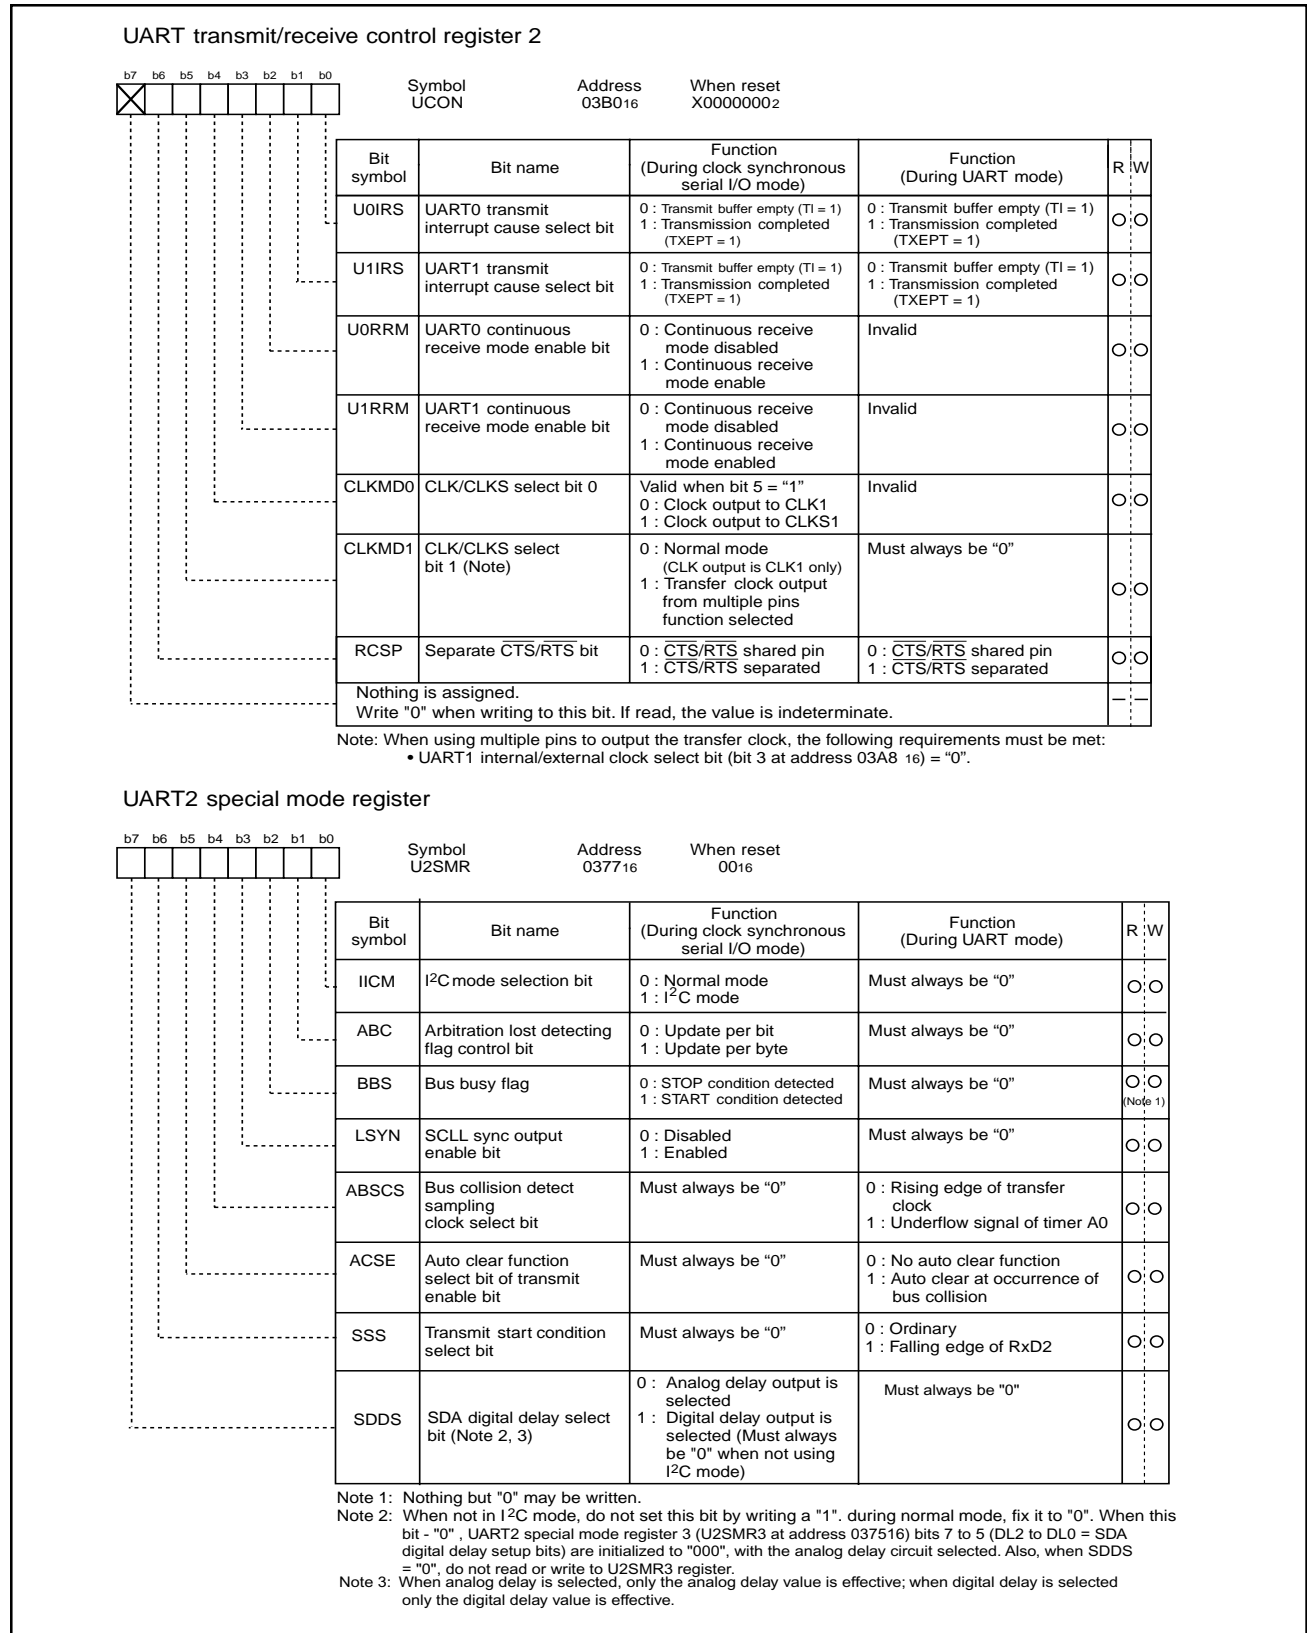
UART transmit/receive control register 2

b7 b6 b5 b4 b3 b2 b1 b0

Symbol UCON

Address $03B0_{16}$

When reset $X0000000_2$

| Bit symbol | Bit name | Function (During clock synchronous serial I/O mode) | Function (During UART mode) | R | W |
|---|---|---|---|---|---|
| U0IRS | UART0 transmit interrupt cause select bit | 0 : Transmit buffer empty (TI = 1) 1 : Transmission completed (TXEPT = 1) | 0 : Transmit buffer empty (TI = 1) 1 : Transmission completed (TXEPT = 1) | ○ | ○ |
| U1IRS | UART1 transmit interrupt cause select bit | 0 : Transmit buffer empty (TI = 1) 1 : Transmission completed (TXEPT = 1) | 0 : Transmit buffer empty (TI = 1) 1 : Transmission completed (TXEPT = 1) | ○ | ○ |
| U0RRM | UART0 continuous receive mode enable bit | 0 : Continuous receive mode disabled 1 : Continuous receive mode enable | Invalid | ○ | ○ |
| U1RRM | UART1 continuous receive mode enable bit | 0 : Continuous receive mode disabled 1 : Continuous receive mode enabled | Invalid | ○ | ○ |
| CLKMD0 | CLK/CLKS select bit 0 | Valid when bit 5 = “1” 0 : Clock output to CLK1 1 : Clock output to CLKS1 | Invalid | ○ | ○ |
| CLKMD1 | CLK/CLKS select bit 1 (Note) | 0 : Normal mode (CLK output is CLK1 only) 1 : Transfer clock output from multiple pins function selected | Must always be “0” | ○ | ○ |
| RCSP | Separate $\overline{CTS}/\overline{RTS}$ bit | 0 : $\overline{CTS}/\overline{RTS}$ shared pin 1 : $\overline{CTS}/\overline{RTS}$ separated | 0 : $\overline{CTS}/\overline{RTS}$ shared pin 1 : $\overline{CTS}/\overline{RTS}$ separated | ○ | ○ |
| | Nothing is assigned. Write "0" when writing to this bit. If read, the value is indeterminate. | | | — | — |

Note: When using multiple pins to output the transfer clock, the following requirements must be met:
• UART1 internal/external clock select bit (bit 3 at address $03A8_{16}$) = “0”.

UART2 special mode register

b7 b6 b5 b4 b3 b2 b1 b0

Symbol U2SMR

Address $0377_{16}$

When reset $00_{16}$

| Bit symbol | Bit name | Function (During clock synchronous serial I/O mode) | Function (During UART mode) | R | W |
|---|---|---|---|---|---|
| IICM | $I^2C$ mode selection bit | 0 : Normal mode 1 : $I^2C$ mode | Must always be “0” | ○ | ○ |
| ABC | Arbitration lost detecting flag control bit | 0 : Update per bit 1 : Update per byte | Must always be “0” | ○ | ○ |
| BBS | Bus busy flag | 0 : STOP condition detected 1 : START condition detected | Must always be “0” | ○ | ○ (Note 1) |
| LSYN | SCLL sync output enable bit | 0 : Disabled 1 : Enabled | Must always be “0” | ○ | ○ |
| ABSCS | Bus collision detect sampling clock select bit | Must always be “0” | 0 : Rising edge of transfer clock 1 : Underflow signal of timer A0 | ○ | ○ |
| ACSE | Auto clear function select bit of transmit enable bit | Must always be “0” | 0 : No auto clear function 1 : Auto clear at occurrence of bus collision | ○ | ○ |
| SSS | Transmit start condition select bit | Must always be “0” | 0 : Ordinary 1 : Falling edge of RxD2 | ○ | ○ |
| SDDS | SDA digital delay select bit (Note 2, 3) | 0 : Analog delay output is selected 1 : Digital delay output is selected (Must always be "0" when not using $I^2C$ mode) | Must always be "0" | ○ | ○ |

Note 1: Nothing but "0" may be written.
Note 2: When not in $I^2C$ mode, do not set this bit by writing a "1". during normal mode, fix it to "0". When this bit - "0" , UART2 special mode register 3 (U2SMR3 at address $0375_{16}$) bits 7 to 5 (DL2 to DL0 = SDA digital delay setup bits) are initialized to "000", with the analog delay circuit selected. Also, when SDDS = "0", do not read or write to U2SMR3 register.
Note 3: When analog delay is selected, only the analog delay value is effective; when digital delay is selected only the digital delay value is effective.